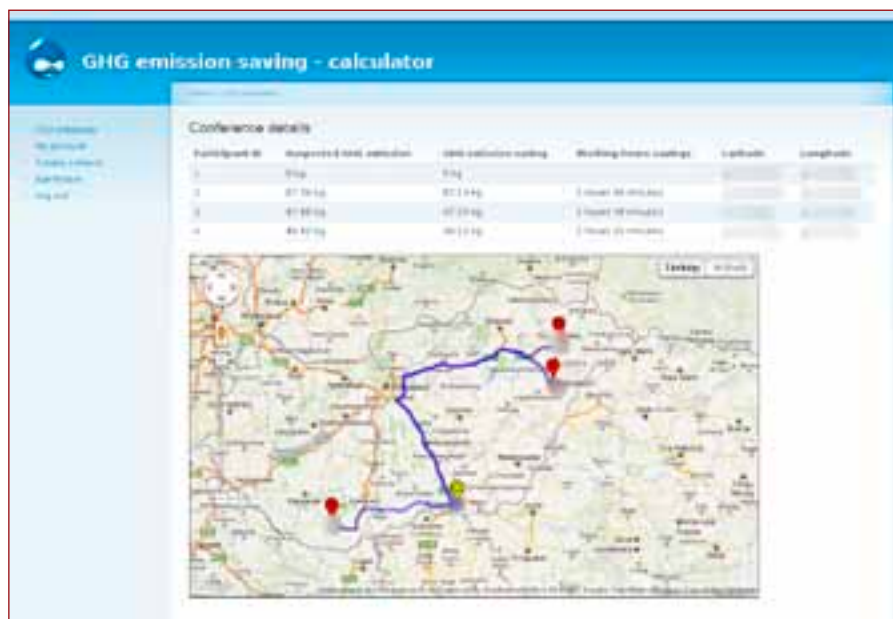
GHG emission saving - calculator

Conference details

| Participant ID | Avoided GHG emission | GHG emission saving | Working hours savings | Latitude | Longitude |
|---|---|---|---|---|---|
| 1 | 0 kg | 0 kg | | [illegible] | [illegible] |
| 2 | 67.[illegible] kg | 67.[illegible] kg | 2 hours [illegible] minutes | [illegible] | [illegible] |
| 3 | 67.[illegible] kg | 67.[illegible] kg | 2 hours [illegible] minutes | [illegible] | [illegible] |
| 4 | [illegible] kg | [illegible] kg | 2 hours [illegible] minutes | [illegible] | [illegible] |

Térkép